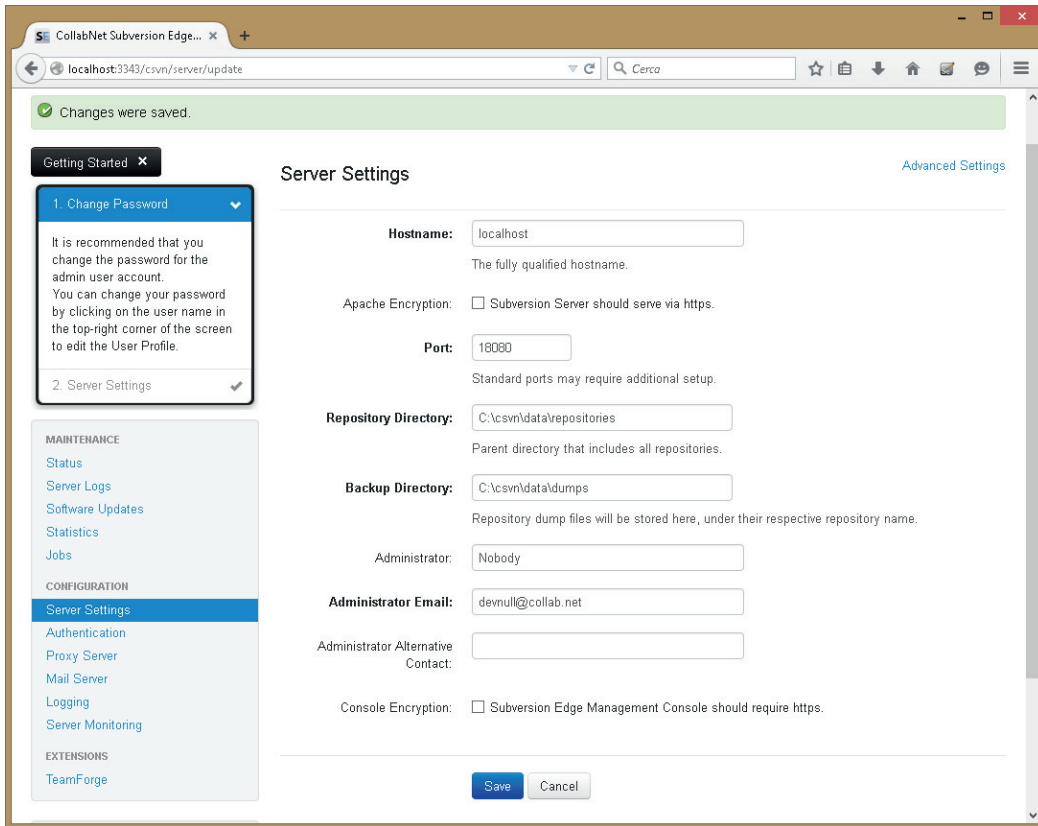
SE CollabNet Subversion Edge... ×

localhost:3343/csvn/server/update

Cerca

Changes were saved.

Getting Started ×

1. Change Password

It is recommended that you change the password for the admin user account.
You can change your password by clicking on the user name in the top-right corner of the screen to edit the User Profile.

2. Server Settings

MAINTENANCE
Status
Server Logs
Software Updates
Statistics
Jobs

CONFIGURATION
Server Settings
Authentication
Proxy Server
Mail Server
Logging
Server Monitoring

EXTENSIONS
TeamForge

Server Settings

Advanced Settings

Hostname: localhost
The fully qualified hostname.

Apache Encryption: Subversion Server should serve via https.

Port: 18080
Standard ports may require additional setup.

Repository Directory: C:\csvn\data\repositories
Parent directory that includes all repositories.

Backup Directory: C:\csvn\data\dumps
Repository dump files will be stored here, under their respective repository name.

Administrator: Nobody

Administrator Email: devnull@collab.net

Administrator Alternative Contact:

Console Encryption: Subversion Edge Management Console should require https.

Save Cancel